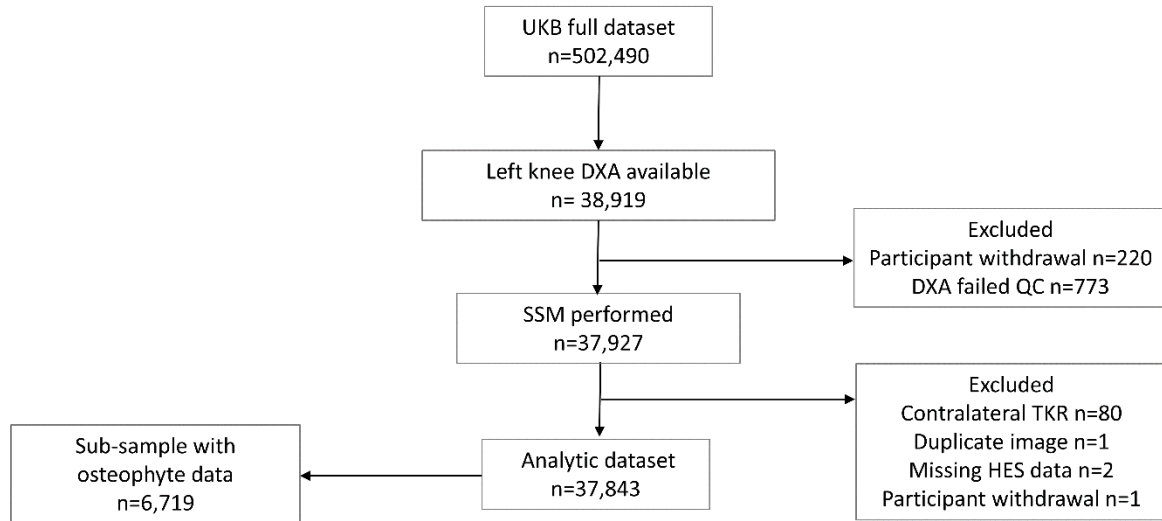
UKB full dataset
n=502,490

Left knee DXA available
n= 38,919

Excluded
Participant withdrawal n=220
DXA failed QC n=773

SSM performed
n=37,927

Excluded
Contralateral TKR n=80
Duplicate image n=1
Missing HES data n=2
Participant withdrawal n=1

Sub-sample with osteophyte data
n=6,719

Analytic dataset
n=37,843